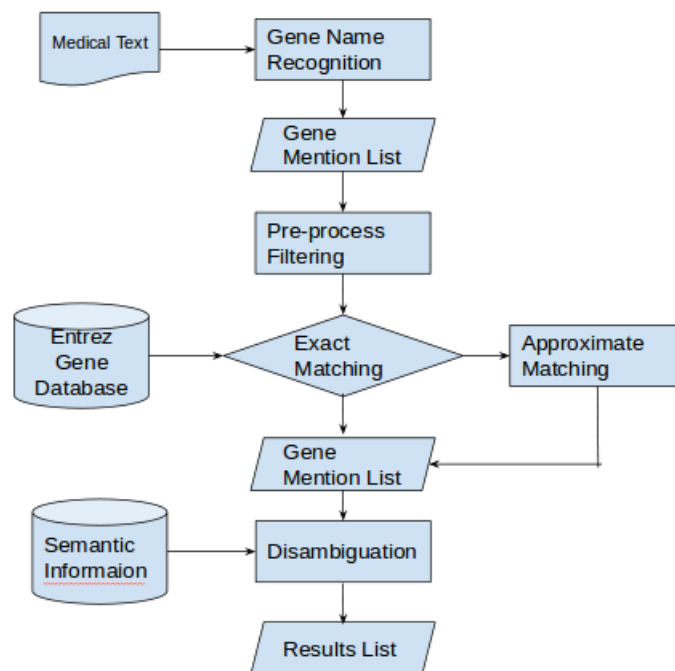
Medical Text

Gene Name Recognition

Gene Mention List

Pre-process Filtering

Entrez Gene Database

Exact Matching

Approximate Matching

Gene Mention List

Semantic Informaion

Disambiguation

Results List